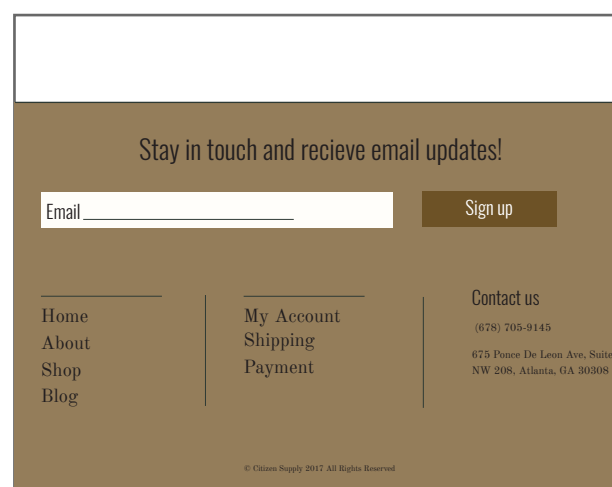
Stay in touch and recieve email updates!

Email

Sign up

Home
About
Shop
Blog

My Account
Shipping
Payment

Contact us

(678) 705-9145

675 Ponce De Leon Ave, Suite NW 208, Atlanta, GA 30308

© Citizen Supply 2017 All Rights Reserved